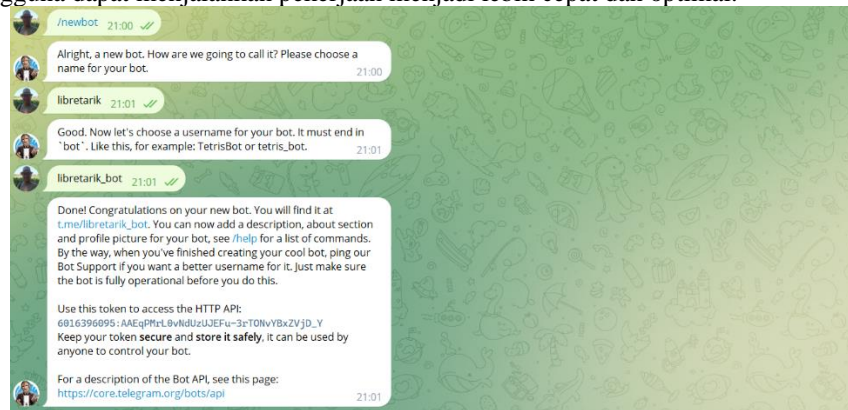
gguna dapat menjalankan pekerjaan menjadi lebih cepat dan optimal.

/newbot 21:00

Alright, a new bot. How are we going to call it? Please choose a name for your bot. 21:00

libretarik 21:01

Good. Now let's choose a username for your bot. It must end in `bot`. Like this, for example: TetrisBot or tetris_bot. 21:01

libretarik_bot 21:01

Done! Congratulations on your new bot. You will find it at t.me/libretarik_bot. You can now add a description, about section and profile picture for your bot, see /help for a list of commands. By the way, when you've finished creating your cool bot, ping our Bot Support if you want a better username for it. Just make sure the bot is fully operational before you do this.

Use this token to access the HTTP API:
6016396095:AAEqPMrL0vNdUzUJEFu-3rTONvYBxZVjD_Y
Keep your token secure and store it safely, it can be used by anyone to control your bot.

For a description of the Bot API, see this page:
https://core.telegram.org/bots/api 21:01